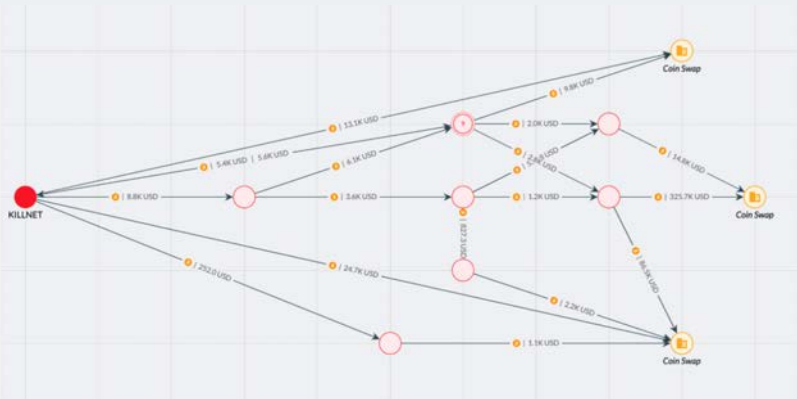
Coin Swap

| 13.5K USD

| 9.8K USD

| 5.4K USD

| 5.6K USD

| 2.0K USD

| 6.5K USD

| 14.8K USD

KILLNET

| 8.8K USD

| 3.6K USD

| 1.2K USD

| 325.7K USD

Coin Swap

| 827.3 USD

| 86.9K USD

| 252.0 USD

| 24.7K USD

| 2.2K USD

| 1.1K USD

Coin Swap